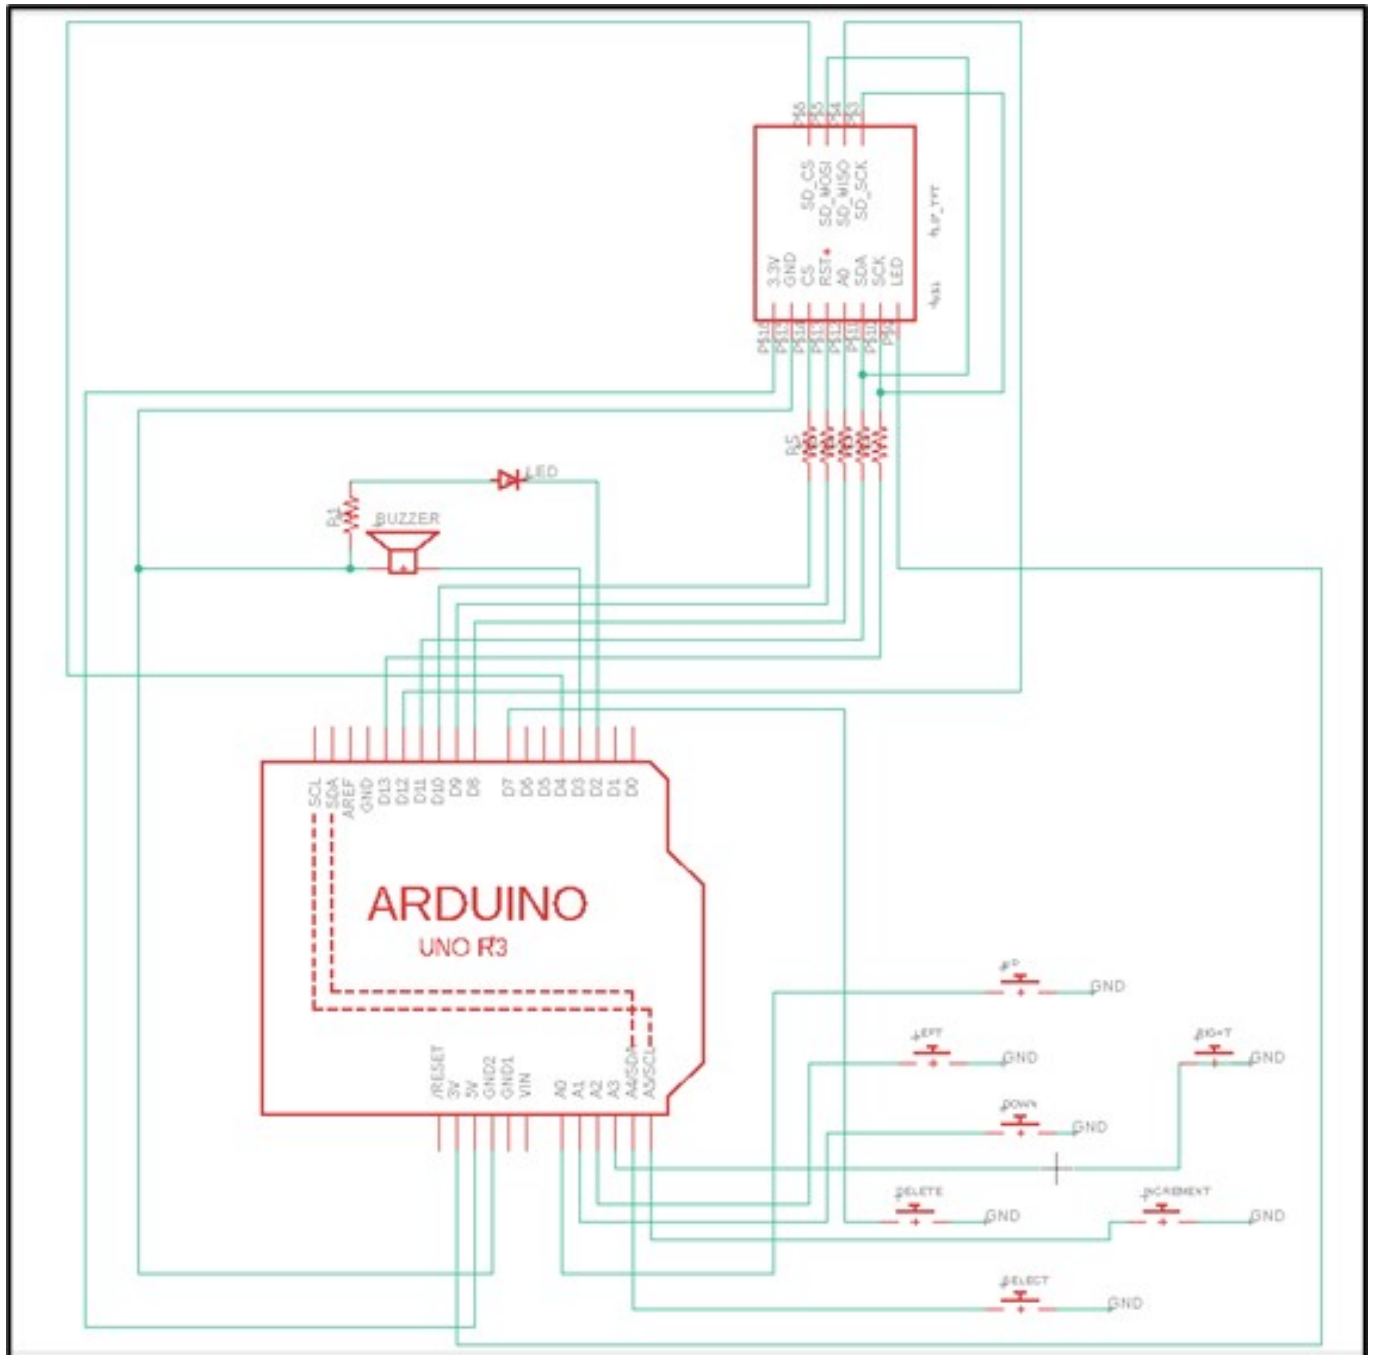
PS6 PS5 PS4 PS3
SD_CS
SD_MOSI
SD_MISO
SD_SCK
3.3V
GND
CS
RST
A0
SDA
SCK
LED
PS10 PS1 PS14 PS11 PS12 PS13 PS10 PS9
R5
LED
R1
BUZZER
SCL
SDA
AREF
GND
D13
D12
D11
D10
D9
D8
D7
D6
D5
D4
D3
D2
D1
D0
ARDUINO
UNO R3
/RESET
3V
5V
GND2
GND1
VIN
A0
A1
A2
A3
A4/SDA
A5/SCL
UP
GND
LEFT
GND
RIGHT
GND
DOWN
GND
DELETE
GND
INCREMENT
GND
SELECT
GND